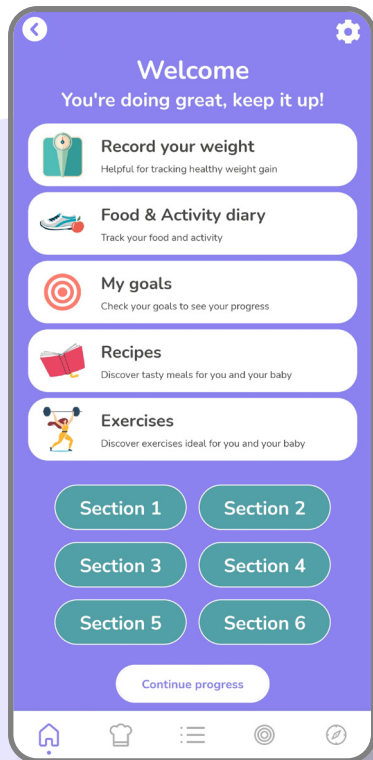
Welcome
You're doing great, keep it up!

Record your weight
Helpful for tracking healthy weight gain

Food & Activity diary
Track your food and activity

My goals
Check your goals to see your progress

Recipes
Discover tasty meals for you and your baby

Exercises
Discover exercises ideal for you and your baby

Section 1
Section 2
Section 3
Section 4
Section 5
Section 6

Continue progress